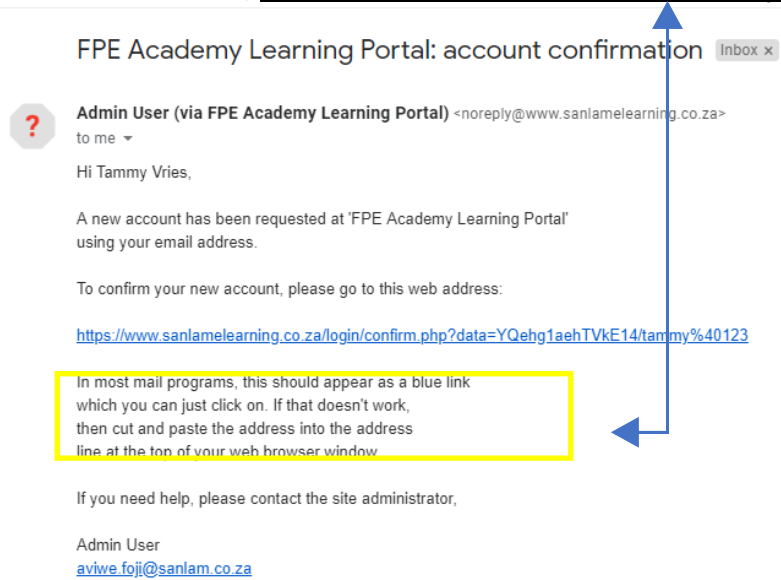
FPE Academy Learning Portal: account confirmation Inbox ×

Admin User (via FPE Academy Learning Portal) <noreply@www.sanlamelearning.co.za>
to me

Hi Tammy Vries,

A new account has been requested at 'FPE Academy Learning Portal' using your email address.

To confirm your new account, please go to this web address:

https://www.sanlamelearning.co.za/login/confirm.php?data=YQehg1aehTVkE14/tammy%40123

In most mail programs, this should appear as a blue link which you can just click on. If that doesn't work, then cut and paste the address into the address line at the top of your web browser window.

If you need help, please contact the site administrator,

Admin User
aviwe.foji@sanlam.co.za